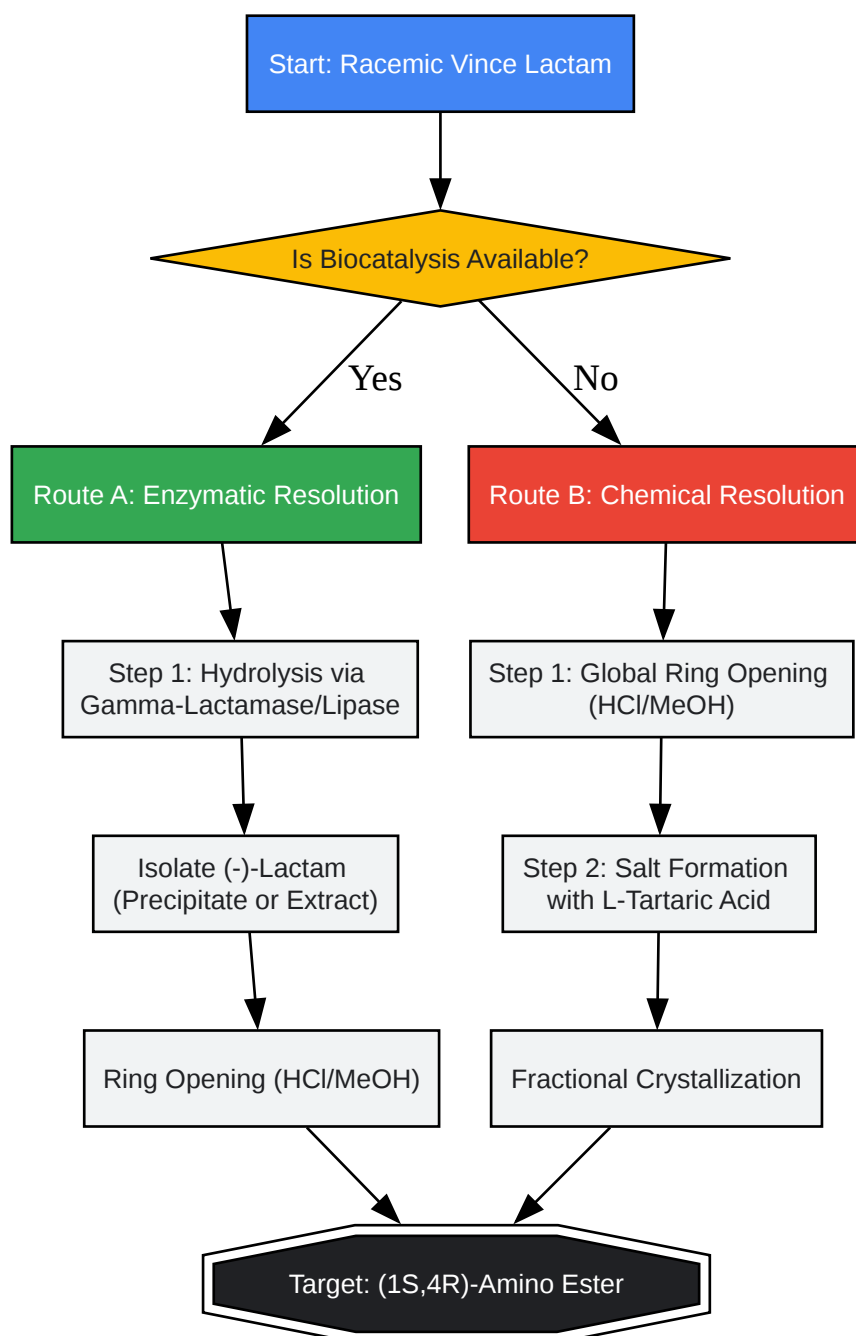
Start: Racemic Vince Lactam

Is Biocatalysis Available?

Yes

No

Route A: Enzymatic Resolution

Route B: Chemical Resolution

Step 1: Hydrolysis via Gamma-Lactamase/Lipase

Step 1: Global Ring Opening (HCl/MeOH)

Isolate (-)-Lactam (Precipitate or Extract)

Step 2: Salt Formation with L-Tartaric Acid

Ring Opening (HCl/MeOH)

Fractional Crystallization

Target: (1S,4R)-Amino Ester